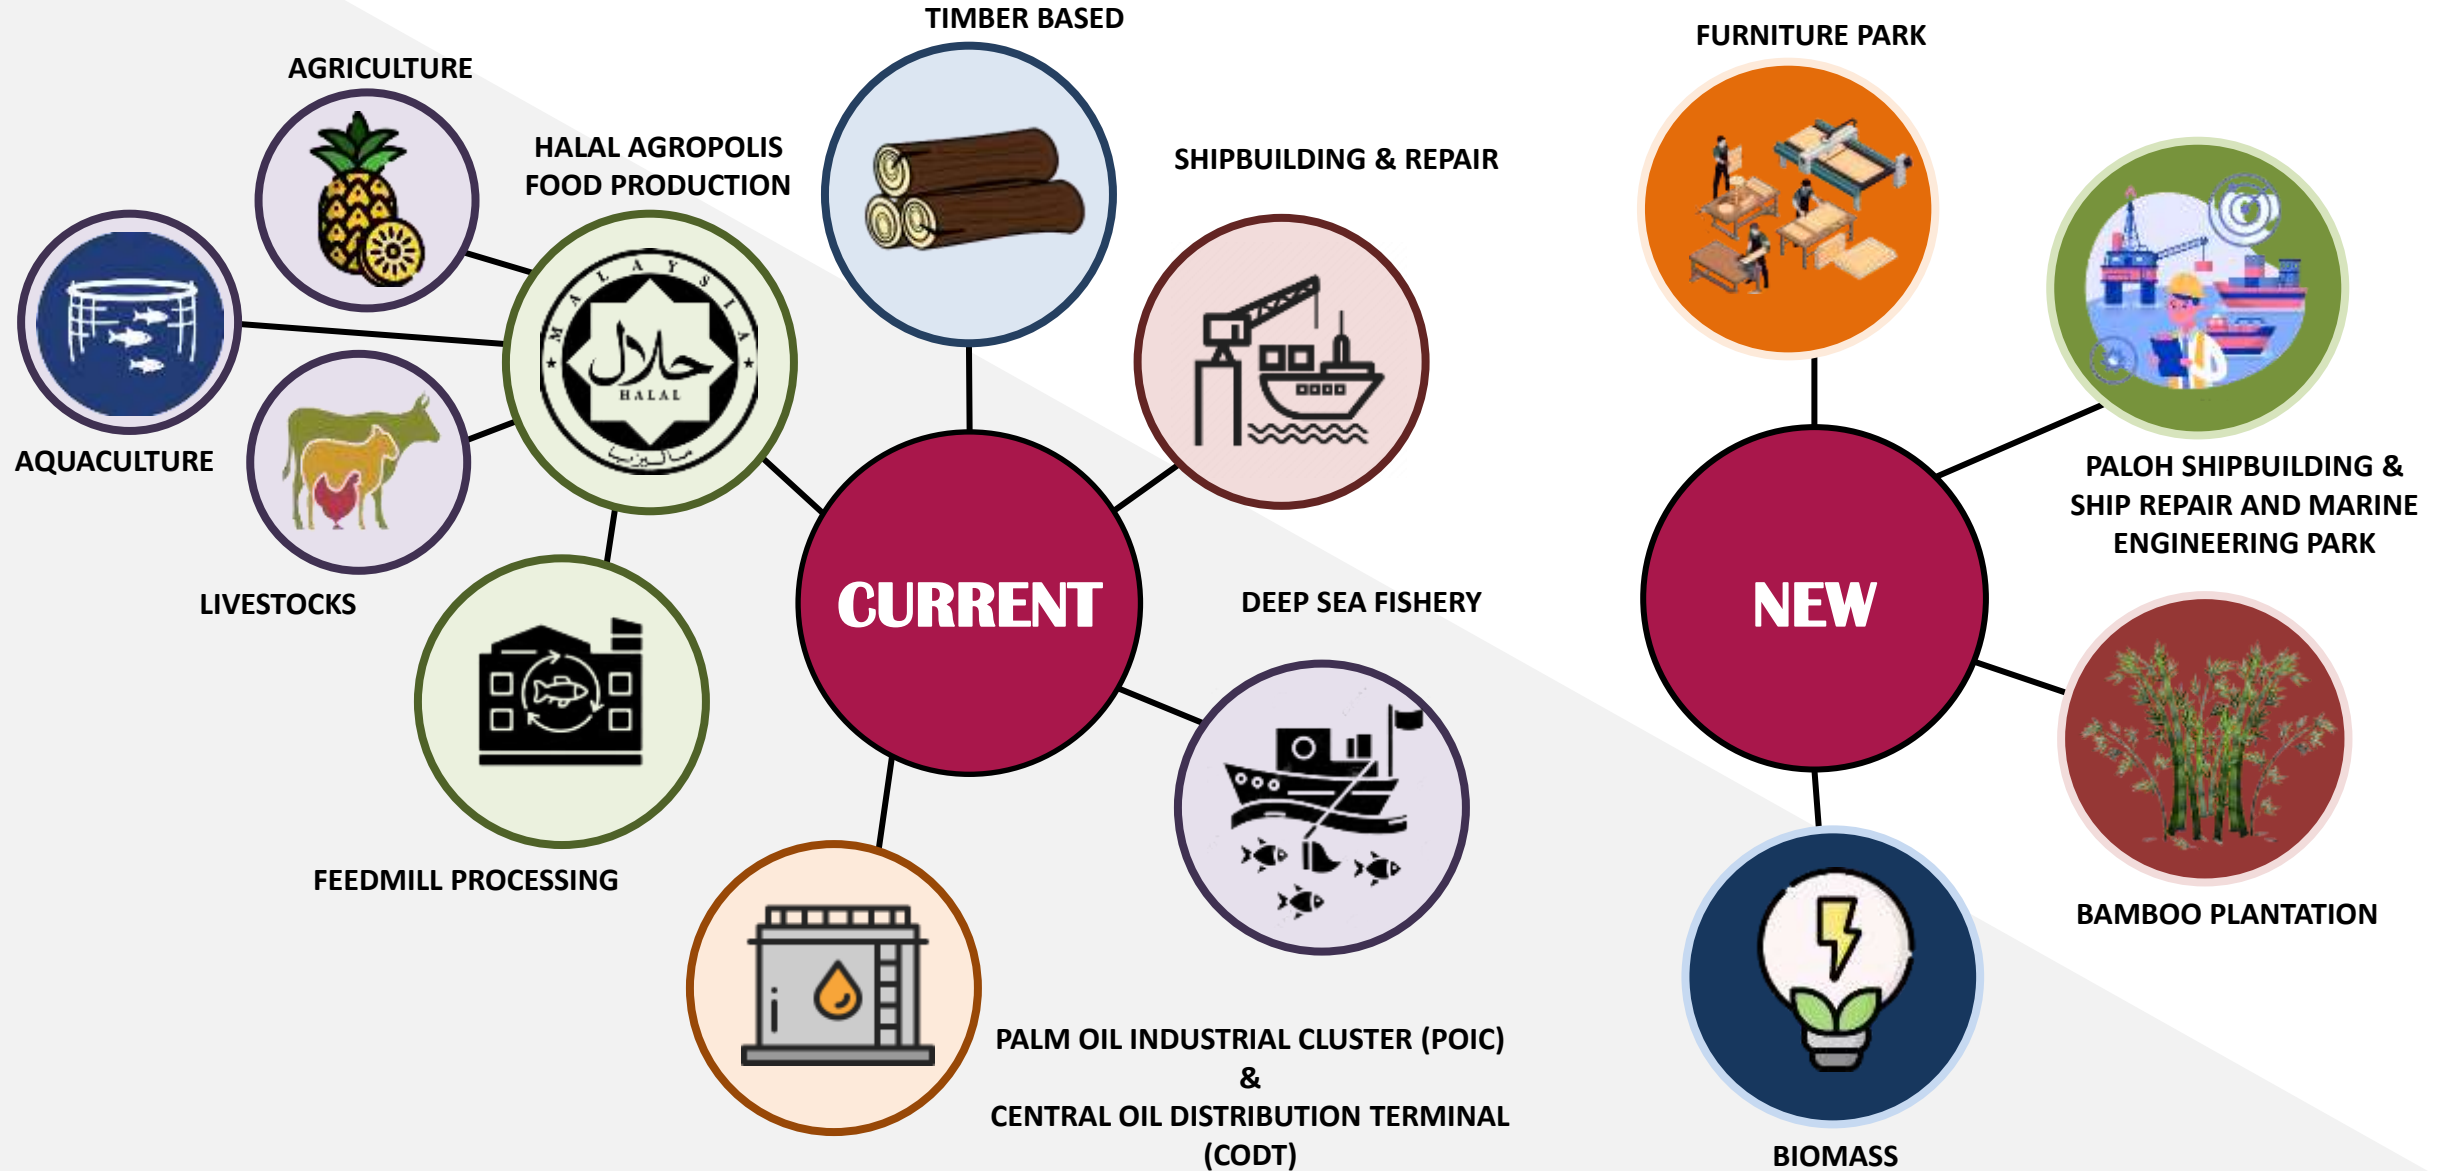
AGRICULTURE

TIMBER BASED

FURNITURE PARK

HALAL AGROPOLIS FOOD PRODUCTION

SHIPBUILDING & REPAIR

MALAYSIA

حلال

HALAL

AQUACULTURE

PALOH SHIPBUILDING & SHIP REPAIR AND MARINE ENGINEERING PARK

LIVESTOCKS

CURRENT

DEEP SEA FISHERY

NEW

FEEDMILL PROCESSING

BAMBOO PLANTATION

PALM OIL INDUSTRIAL CLUSTER (POIC)
&
CENTRAL OIL DISTRIBUTION TERMINAL (CODT)

BIOMASS